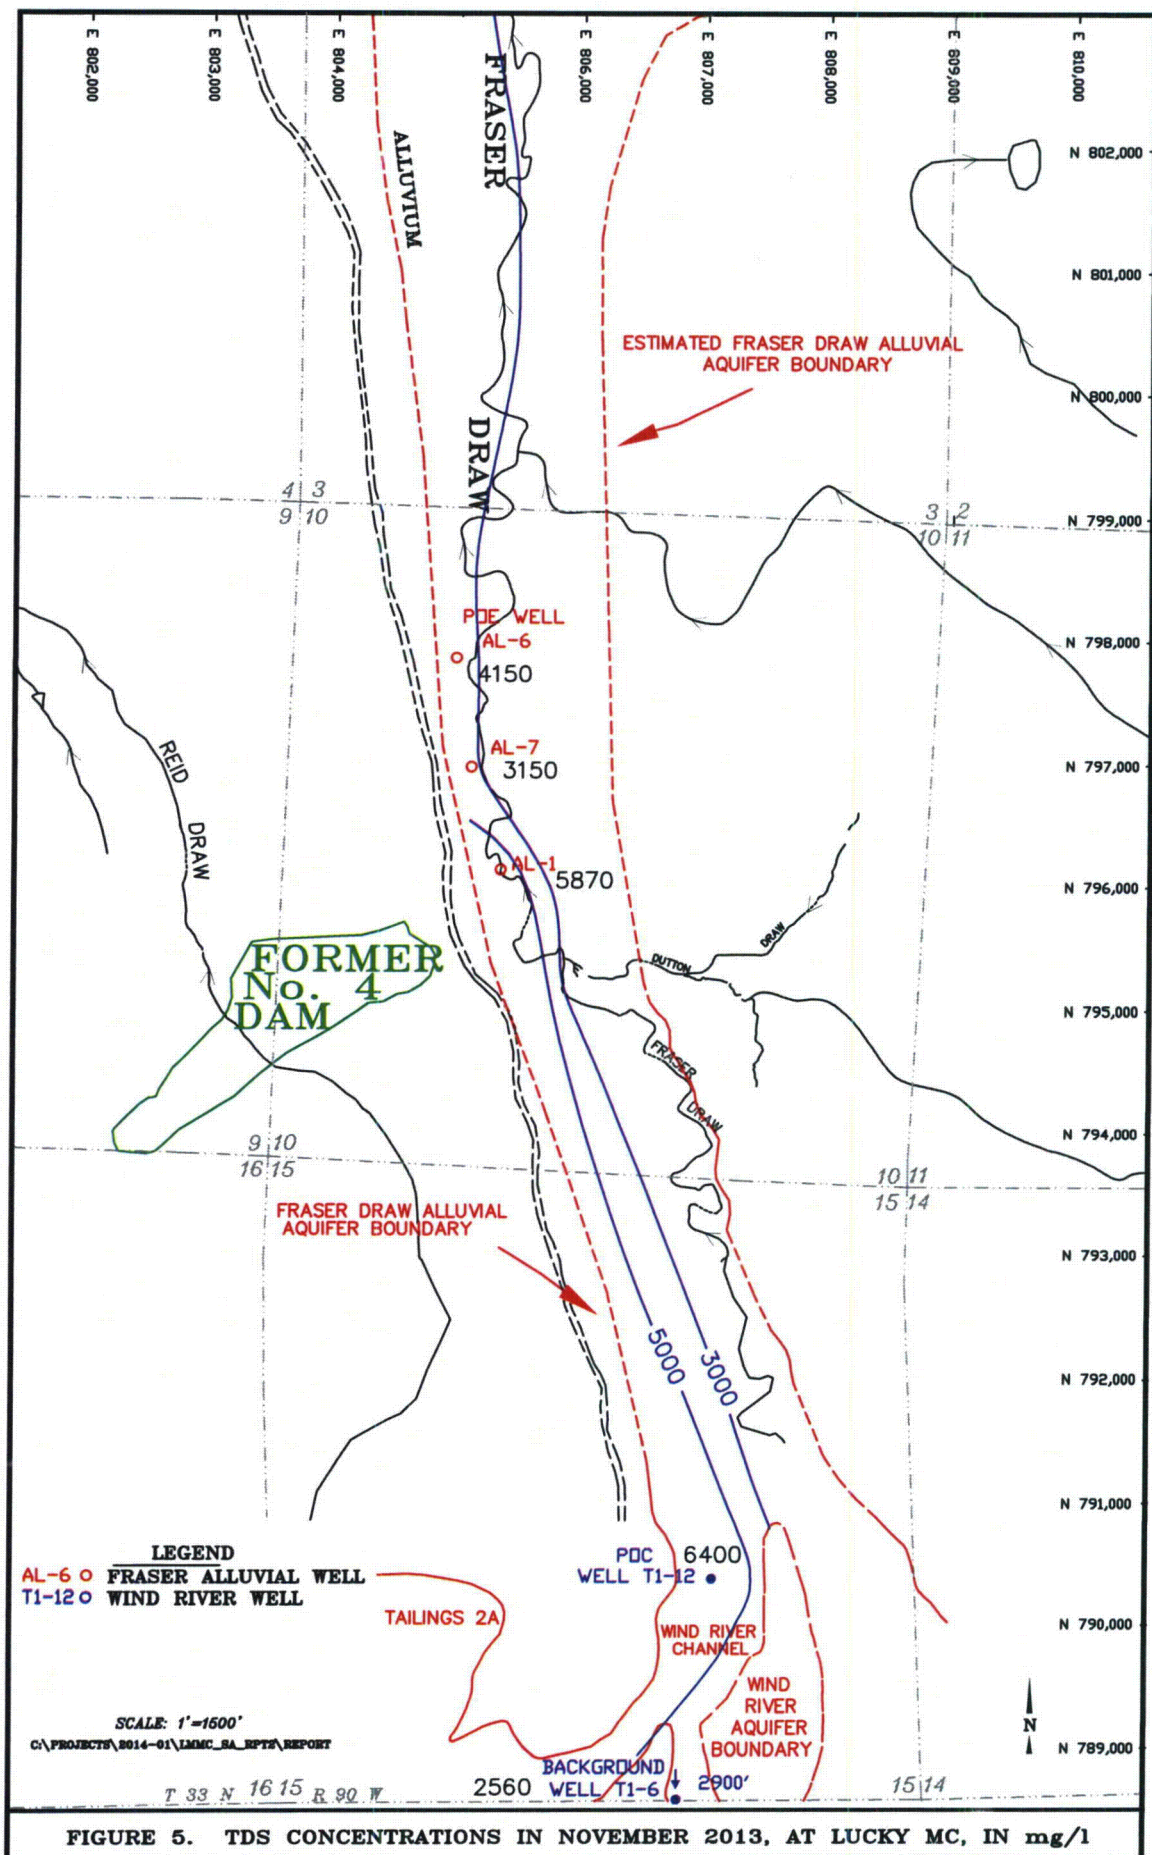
E 802,000
E 803,000
E 804,000
E 806,000
E 807,000
E 808,000
E 809,000
E 810,000

N 802,000
N 801,000
N 800,000
N 799,000
N 798,000
N 797,000
N 796,000
N 795,000
N 794,000
N 793,000
N 792,000
N 791,000
N 790,000
N 789,000

FRASER

ALLUVIUM

DRAW

ESTIMATED FRASER DRAW ALLUVIAL AQUIFER BOUNDARY

4 3
9 10

3 2
10 11

POE WELL
AL-6
4150

AL-7
3150

AL-1
5870

REID DRAW

FORMER No. 4 DAM

DUTTON DRAW

FRASER DRAW

9 10
16 15

10 11
15 14

FRASER DRAW ALLUVIAL AQUIFER BOUNDARY

5000
3000

LEGEND
AL-6 o FRASER ALLUVIAL WELL
T1-12 o WIND RIVER WELL

POC WELL T1-12
6400

TAILINGS 2A

WIND RIVER CHANNEL

WIND RIVER AQUIFER BOUNDARY

N

SCALE: 1"=1500'
C:\PROJECTS\2014-01\LMMC_SA_RPTS\REPORT

BACKGROUND WELL T1-6
2560
2900'

T 33 N 16 15 R 90 W
15 14

FIGURE 5. TDS CONCENTRATIONS IN NOVEMBER 2013, AT LUCKY MC, IN mg/l